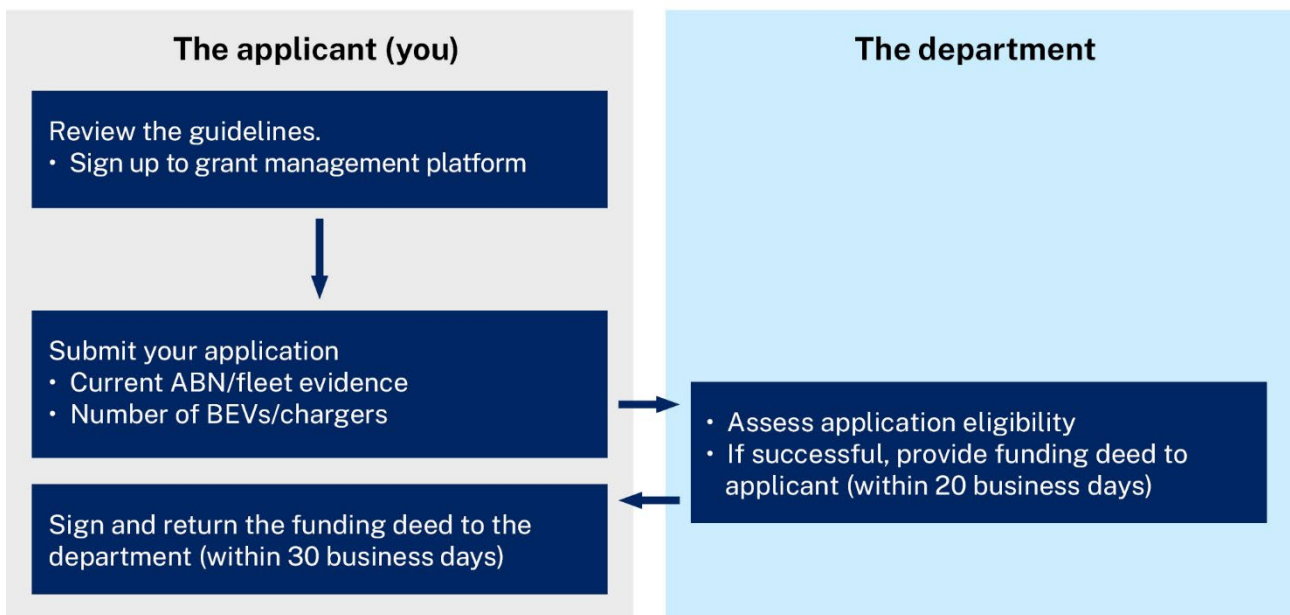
The applicant (you)

Review the guidelines.
• Sign up to grant management platform

Submit your application
• Current ABN/fleet evidence
• Number of BEVs/chargers

Sign and return the funding deed to the department (within 30 business days)

The department

• Assess application eligibility
• If successful, provide funding deed to applicant (within 20 business days)